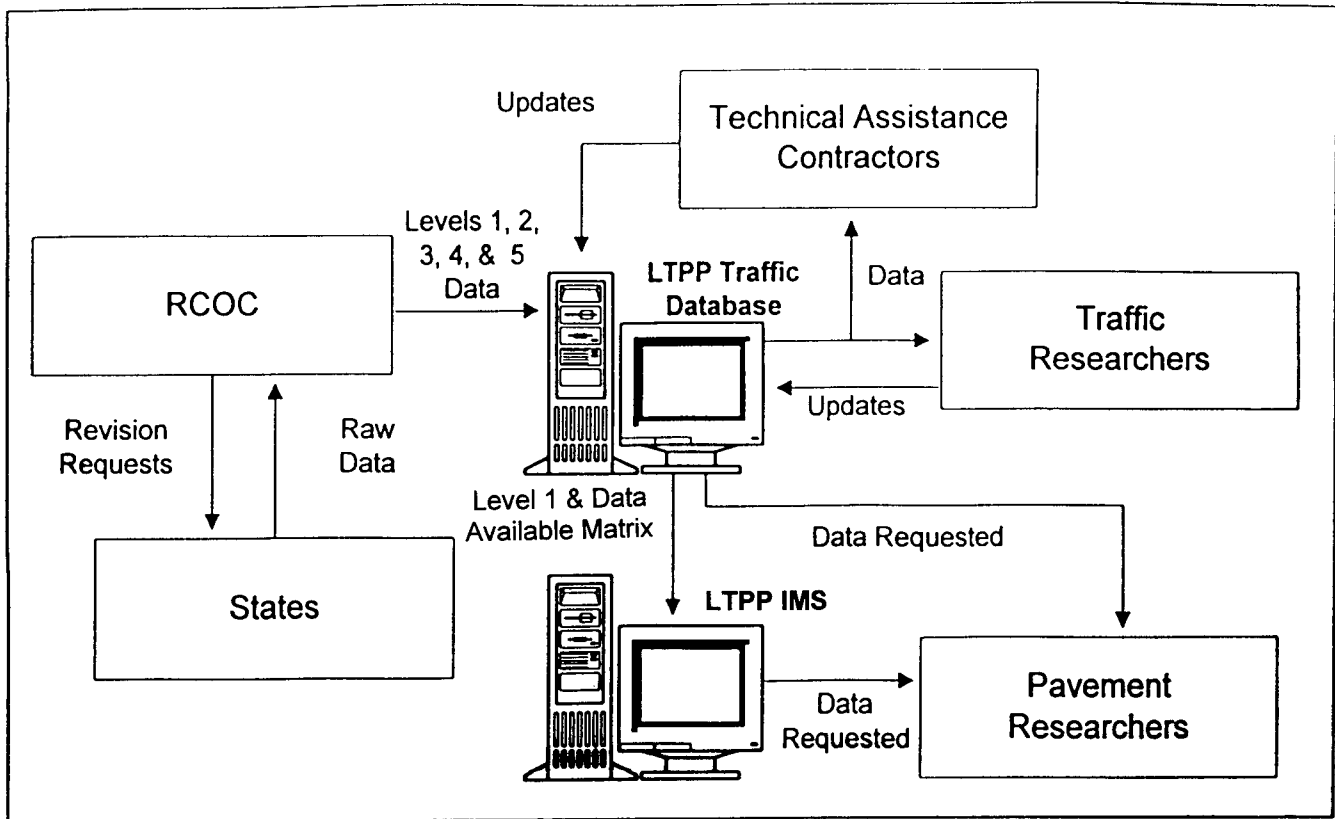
Updates

Technical Assistance Contractors

Levels 1, 2, 3, 4, & 5 Data

LTPP Traffic Database

Data

RCOC

Traffic Researchers

Updates

Revision Requests

Raw Data

Level 1 & Data Available Matrix

Data Requested

States

LTPP IMS

Data Requested

Pavement Researchers